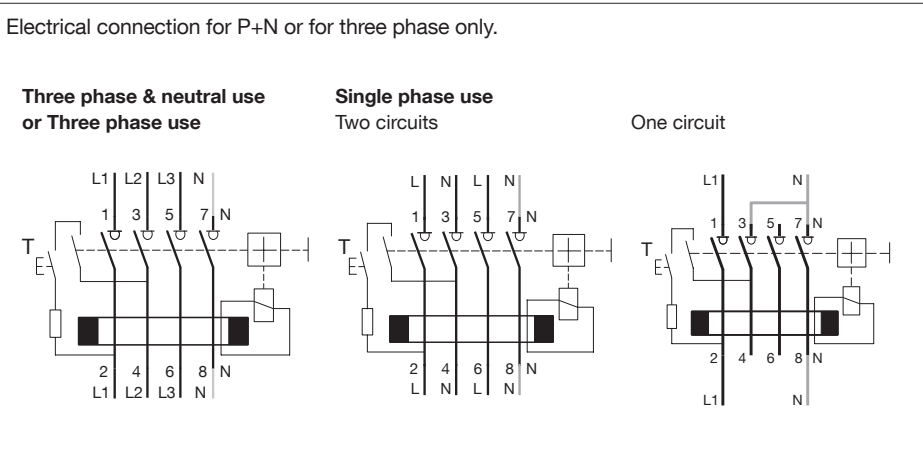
Electrical connection for P+N or for three phase only.

**Three phase & neutral use or Three phase use**

L1 L2 L3 N

1 3 5 7 N

T

2 4 6 8 N

L1 L2 L3 N

**Single phase use**
Two circuits

L N L N

1 3 5 7 N

T

2 4 6 8 N

L N L N

One circuit

L1 N

1 3 5 7 N

T

2 4 6 8 N

L1 N